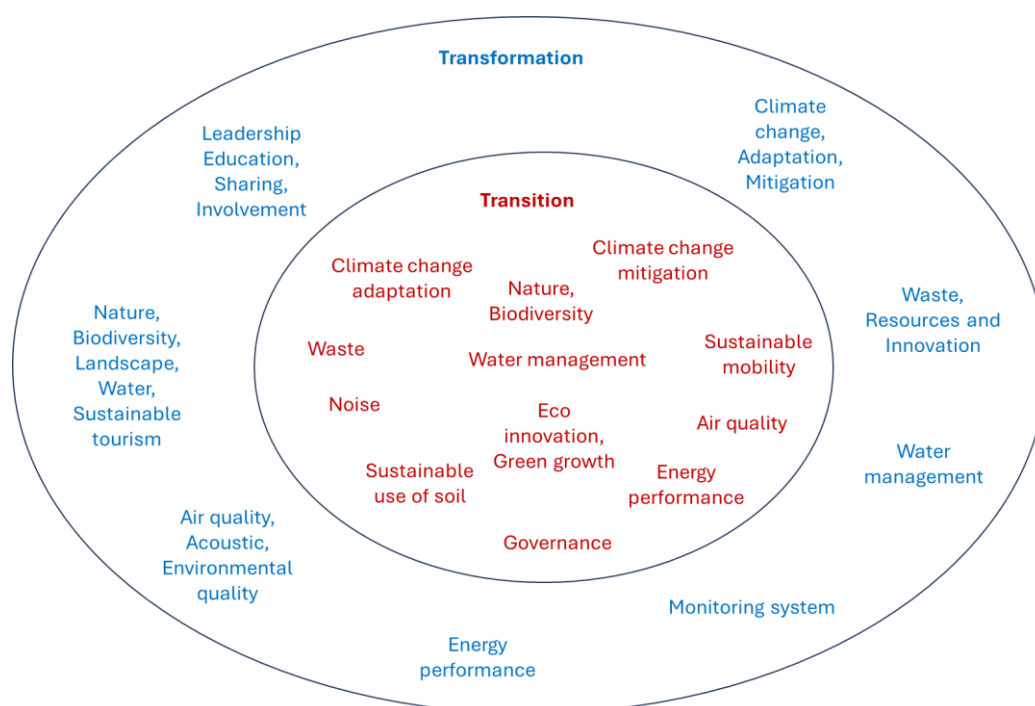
Transformation

Leadership Education, Sharing, Involvement

Climate change, Adaptation, Mitigation

Transition

Climate change adaptation

Climate change mitigation

Nature, Biodiversity

Waste

Water management

Sustainable mobility

Noise

Eco innovation, Green growth

Air quality

Sustainable use of soil

Energy performance

Governance

Nature, Biodiversity, Landscape, Water, Sustainable tourism

Waste, Resources and Innovation

Water management

Air quality, Acoustic, Environmental quality

Monitoring system

Energy performance